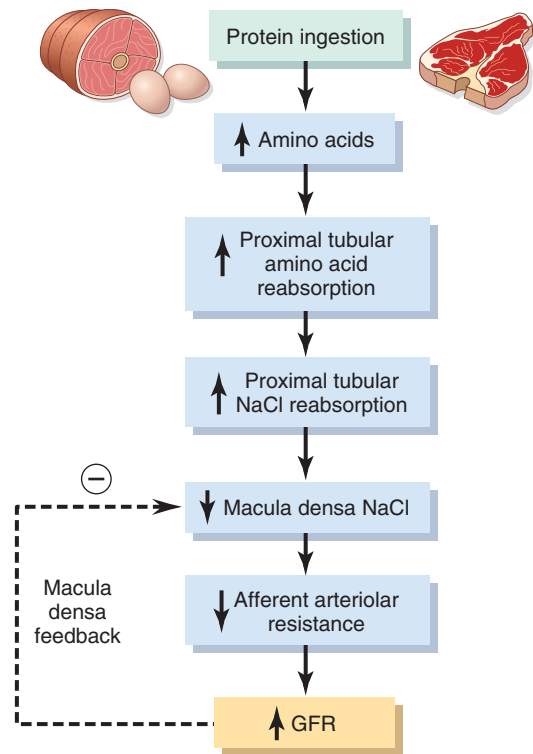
Protein ingestion

↑ Amino acids

↑ Proximal tubular amino acid reabsorption

↑ Proximal tubular NaCl reabsorption

⊖

↓ Macula densa NaCl

Macula densa feedback

↓ Afferent arteriolar resistance

↑ GFR